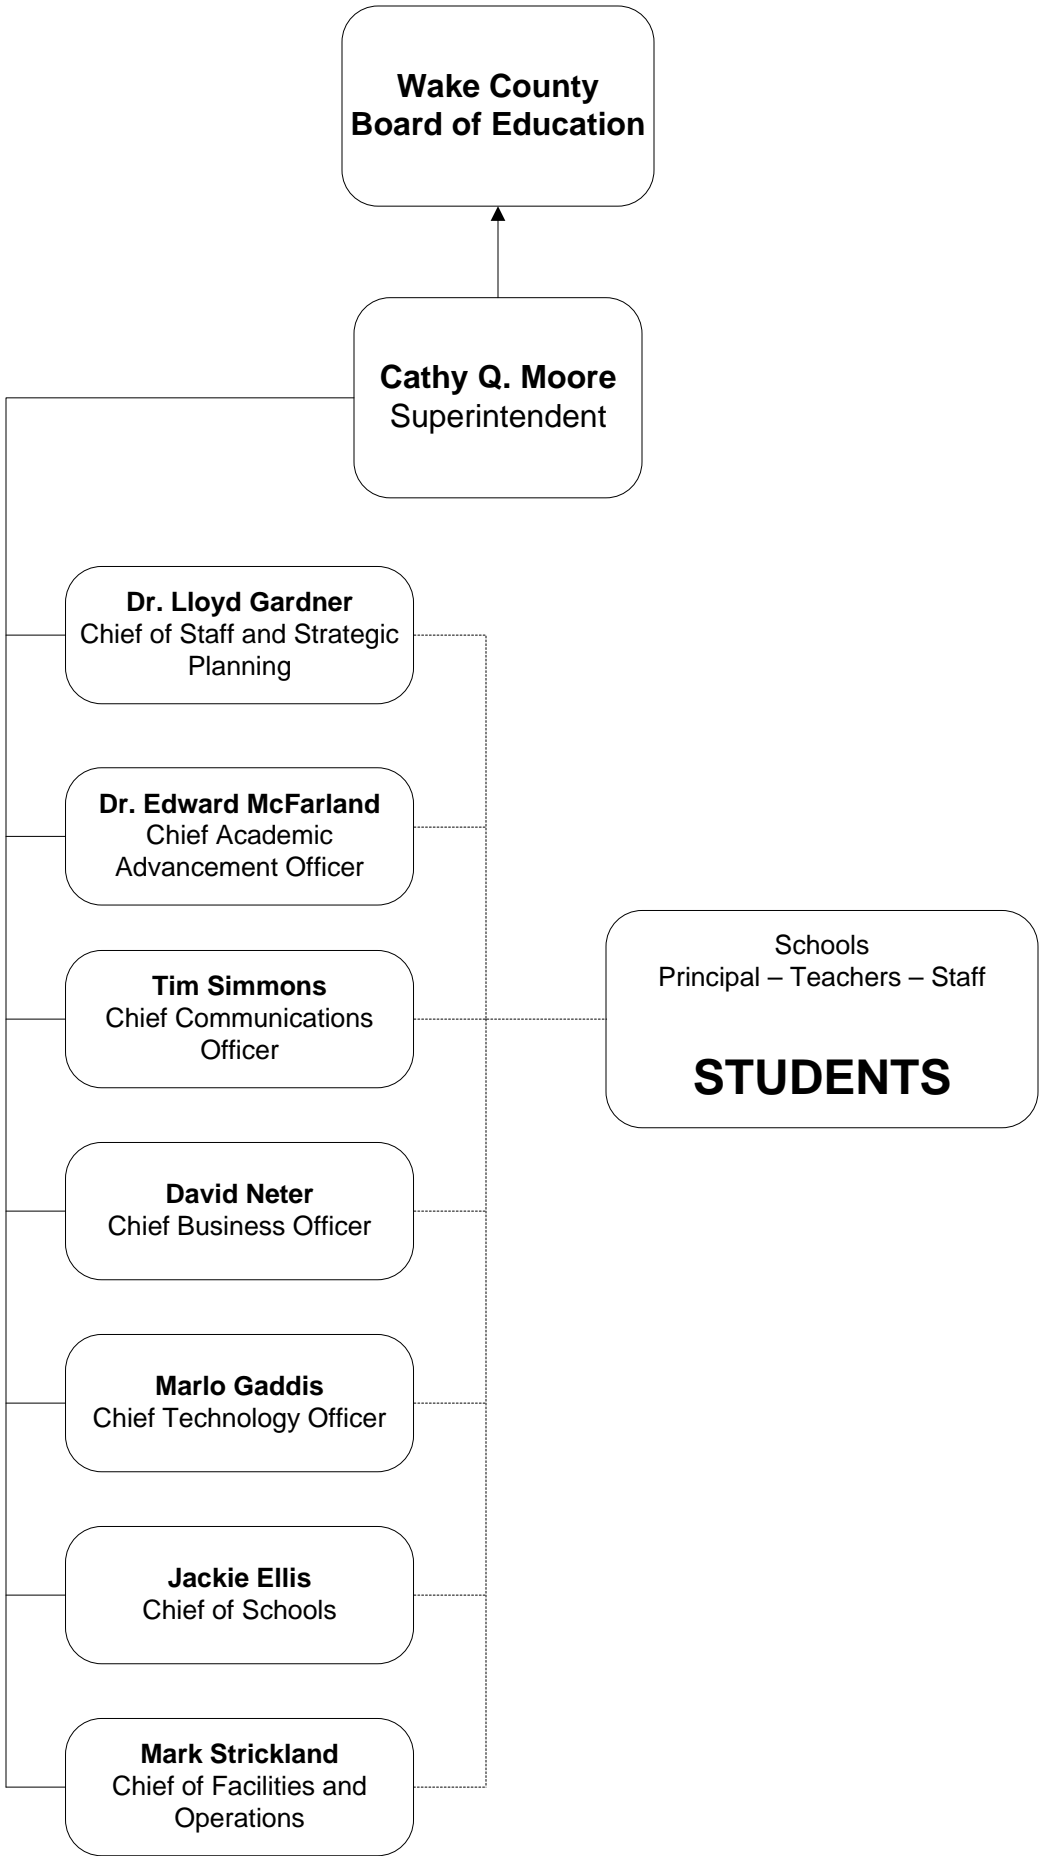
Wake County Board of Education

Cathy Q. Moore
Superintendent

Dr. Lloyd Gardner
Chief of Staff and Strategic Planning

Dr. Edward McFarland
Chief Academic Advancement Officer

Tim Simmons
Chief Communications Officer

David Neter
Chief Business Officer

Marlo Gaddis
Chief Technology Officer

Jackie Ellis
Chief of Schools

Mark Strickland
Chief of Facilities and Operations

Schools
Principal – Teachers – Staff

STUDENTS